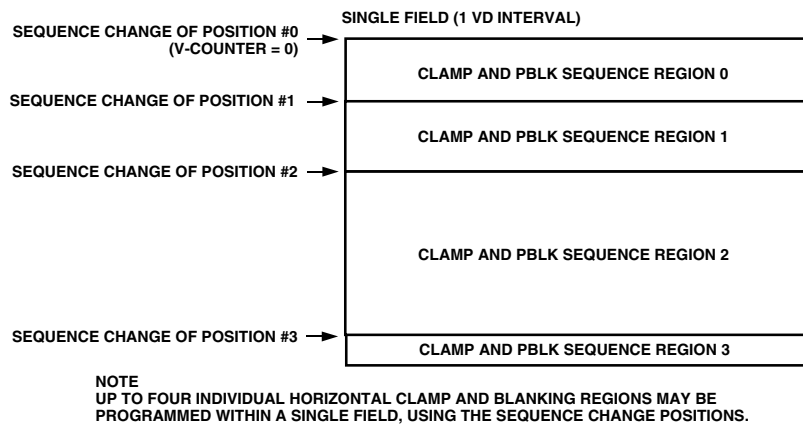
SINGLE FIELD (1 VD INTERVAL)

SEQUENCE CHANGE OF POSITION #0 (V-COUNTER = 0)

CLAMP AND PBLK SEQUENCE REGION 0

SEQUENCE CHANGE OF POSITION #1

CLAMP AND PBLK SEQUENCE REGION 1

SEQUENCE CHANGE OF POSITION #2

CLAMP AND PBLK SEQUENCE REGION 2

SEQUENCE CHANGE OF POSITION #3

CLAMP AND PBLK SEQUENCE REGION 3

NOTE
UP TO FOUR INDIVIDUAL HORIZONTAL CLAMP AND BLANKING REGIONS MAY BE PROGRAMMED WITHIN A SINGLE FIELD, USING THE SEQUENCE CHANGE POSITIONS.